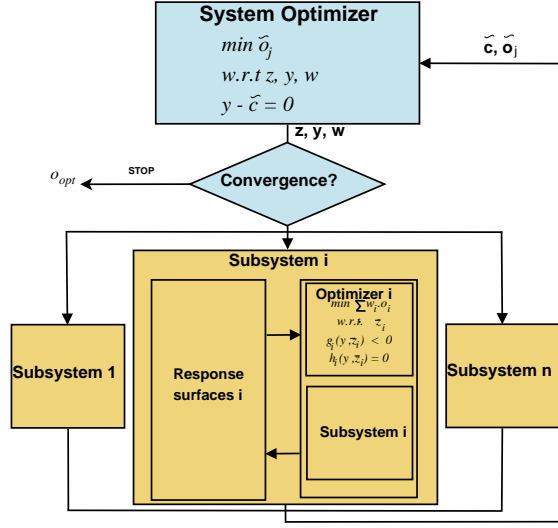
System Optimizer

$min\ \tilde{o}_j$

$w.r.t\ z, y, w$

$y - \tilde{c} = 0$

$\tilde{c}, \tilde{o}_j$

z, y, w

$o_{opt}$

STOP

Convergence?

Subsystem i

Subsystem 1

Response surfaces i

Optimizer i

$min\ \sum w_i.o_i$

$w.r.t.\ z_i$

$g_i(y, z_i) < 0$

$h_i(y, z_i) = 0$

Subsystem i

Subsystem n